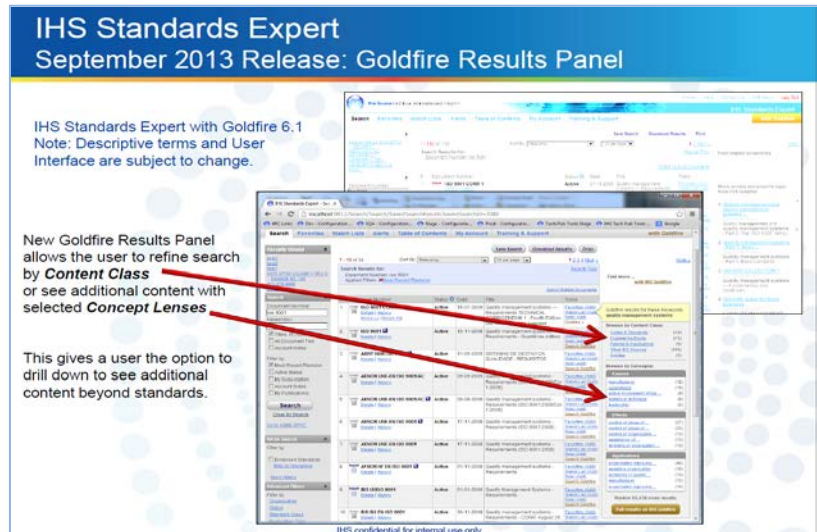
IHS Standards Expert
September 2013 Release: Goldfire Results Panel

IHS Standards Expert with Goldfire 6.1
Note: Descriptive terms and User Interface are subject to change.

New Goldfire Results Panel allows the user to refine search by *Content Class* or see additional content with selected *Concept Lenses*

This gives a user the option to drill down to see additional content beyond standards.

IHS Standards Expert

Search Favorites Search Lists Alerts Table of Contents My Account Training & Support

IHS confidential for internal use only